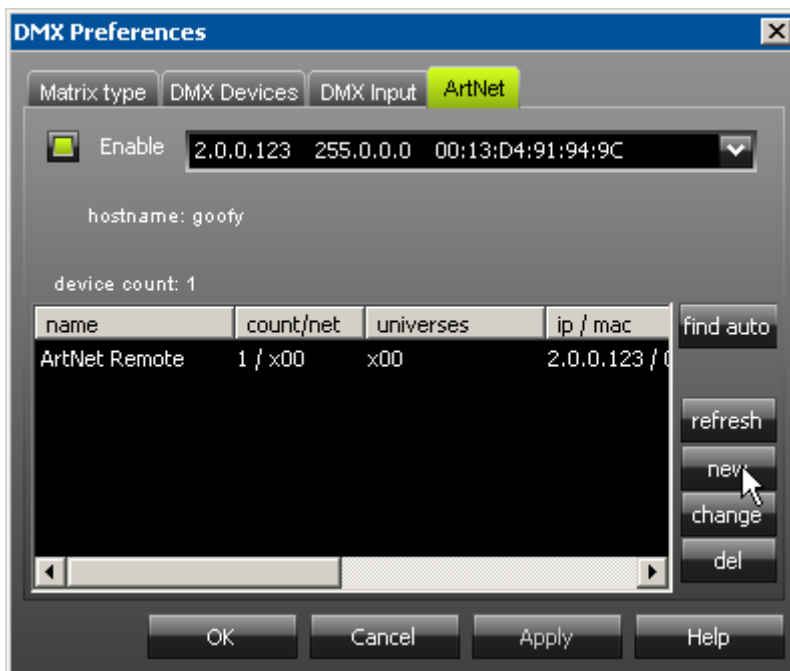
DMX Preferences

Matrix type | DMX Devices | DMX Input | ArtNet

Enable 2.0.0.123 255.0.0.0 00:13:D4:91:94:9C

hostname: goofy

device count: 1

| name | count/net | universes | ip / mac |
|---|---|---|---|
| ArtNet Remote | 1 / x00 | x00 | 2.0.0.123 / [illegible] |

find auto

refresh

new

change

del

OK Cancel Apply Help